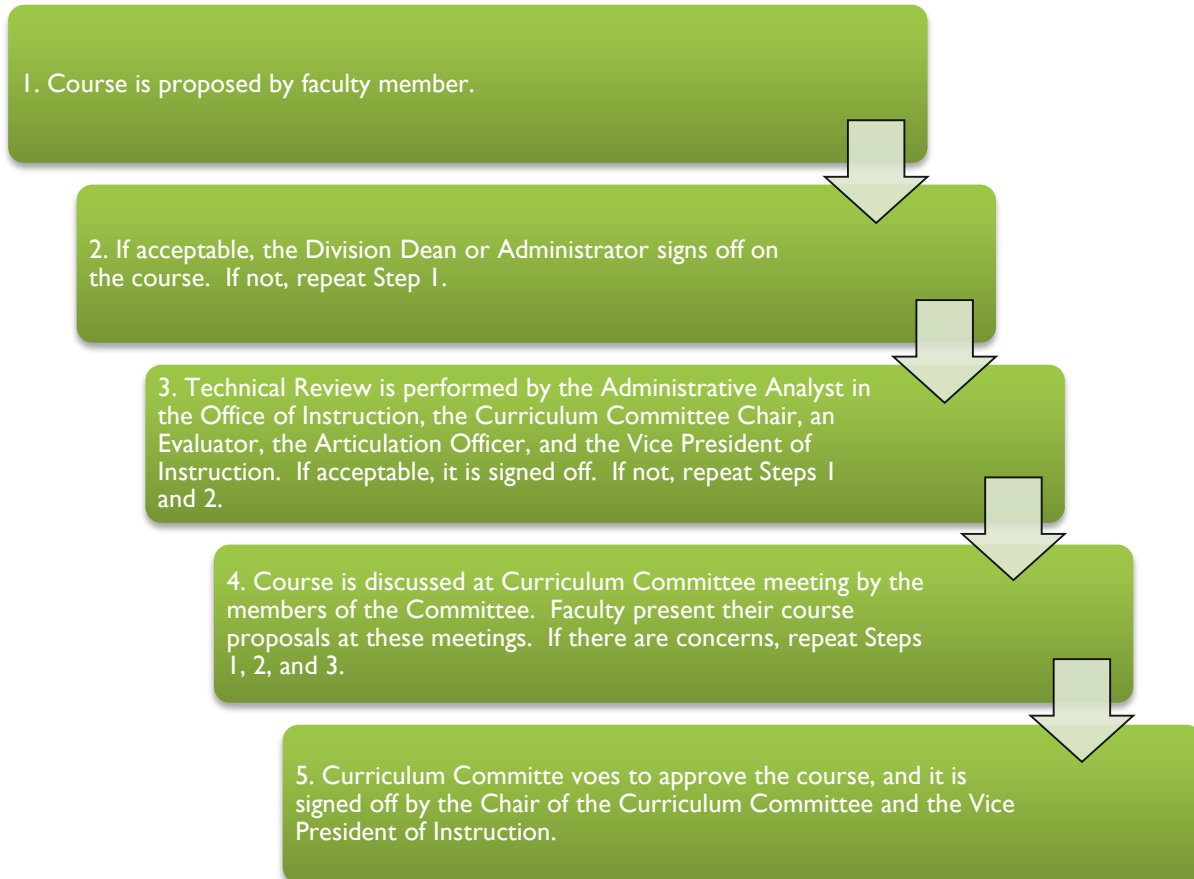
1. Course is proposed by faculty member.

2. If acceptable, the Division Dean or Administrator signs off on the course. If not, repeat Step 1.

3. Technical Review is performed by the Administrative Analyst in the Office of Instruction, the Curriculum Committee Chair, an Evaluator, the Articulation Officer, and the Vice President of Instruction. If acceptable, it is signed off. If not, repeat Steps 1 and 2.

4. Course is discussed at Curriculum Committee meeting by the members of the Committee. Faculty present their course proposals at these meetings. If there are concerns, repeat Steps 1, 2, and 3.

5. Curriculum Committe voes to approve the course, and it is signed off by the Chair of the Curriculum Committee and the Vice President of Instruction.